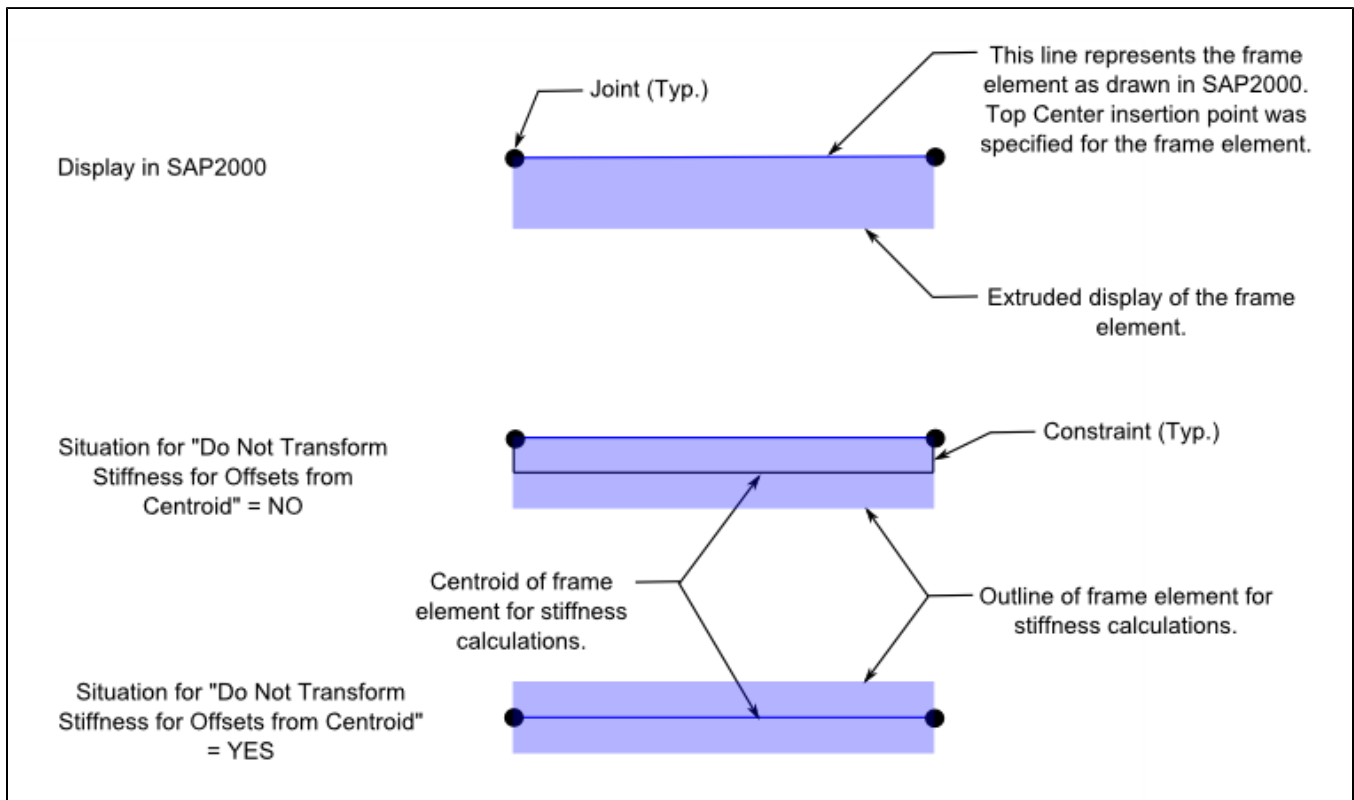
Joint (Typ.)

This line represents the frame element as drawn in SAP2000. Top Center insertion point was specified for the frame element.

Display in SAP2000

Extruded display of the frame element.

Situation for "Do Not Transform Stiffness for Offsets from Centroid" = NO

Constraint (Typ.)

Centroid of frame element for stiffness calculations.

Outline of frame element for stiffness calculations.

Situation for "Do Not Transform Stiffness for Offsets from Centroid" = YES